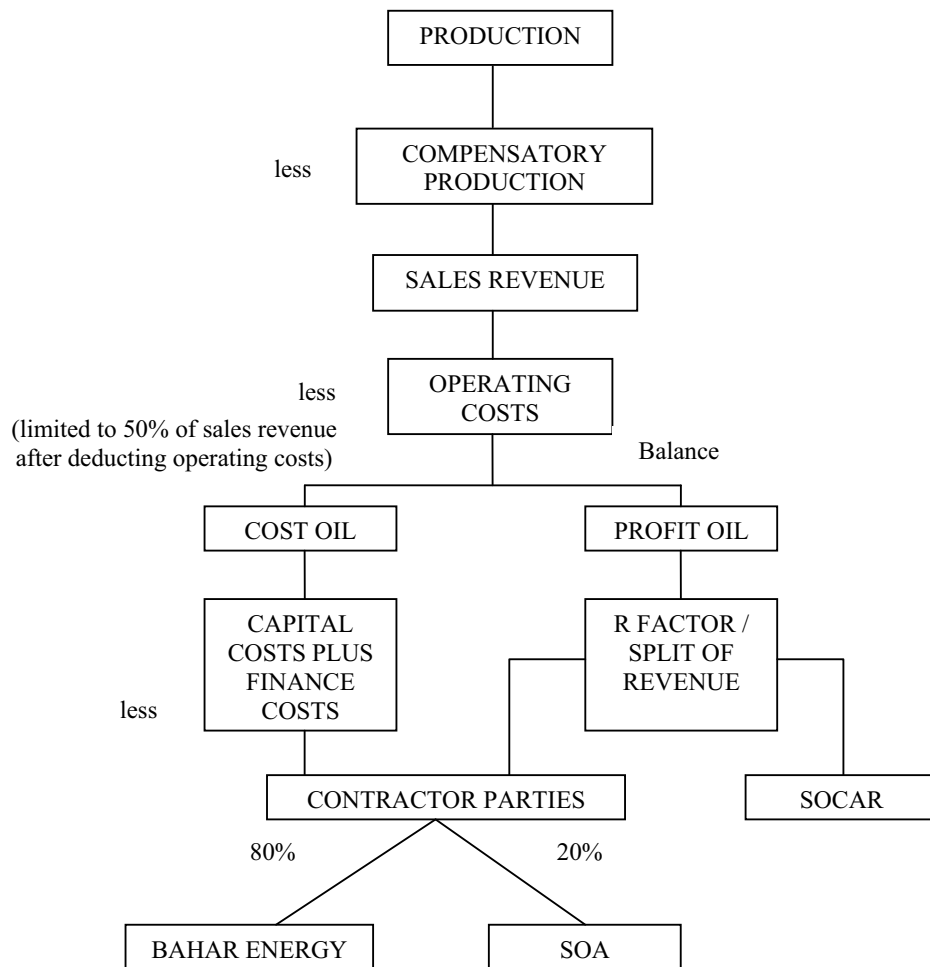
PRODUCTION

less

COMPENSATORY PRODUCTION

SALES REVENUE

less

(limited to 50% of sales revenue after deducting operating costs)

OPERATING COSTS

Balance

COST OIL

PROFIT OIL

CAPITAL COSTS PLUS FINANCE COSTS

less

R FACTOR / SPLIT OF REVENUE

CONTRACTOR PARTIES

SOCAR

80%

20%

BAHAR ENERGY

SOA